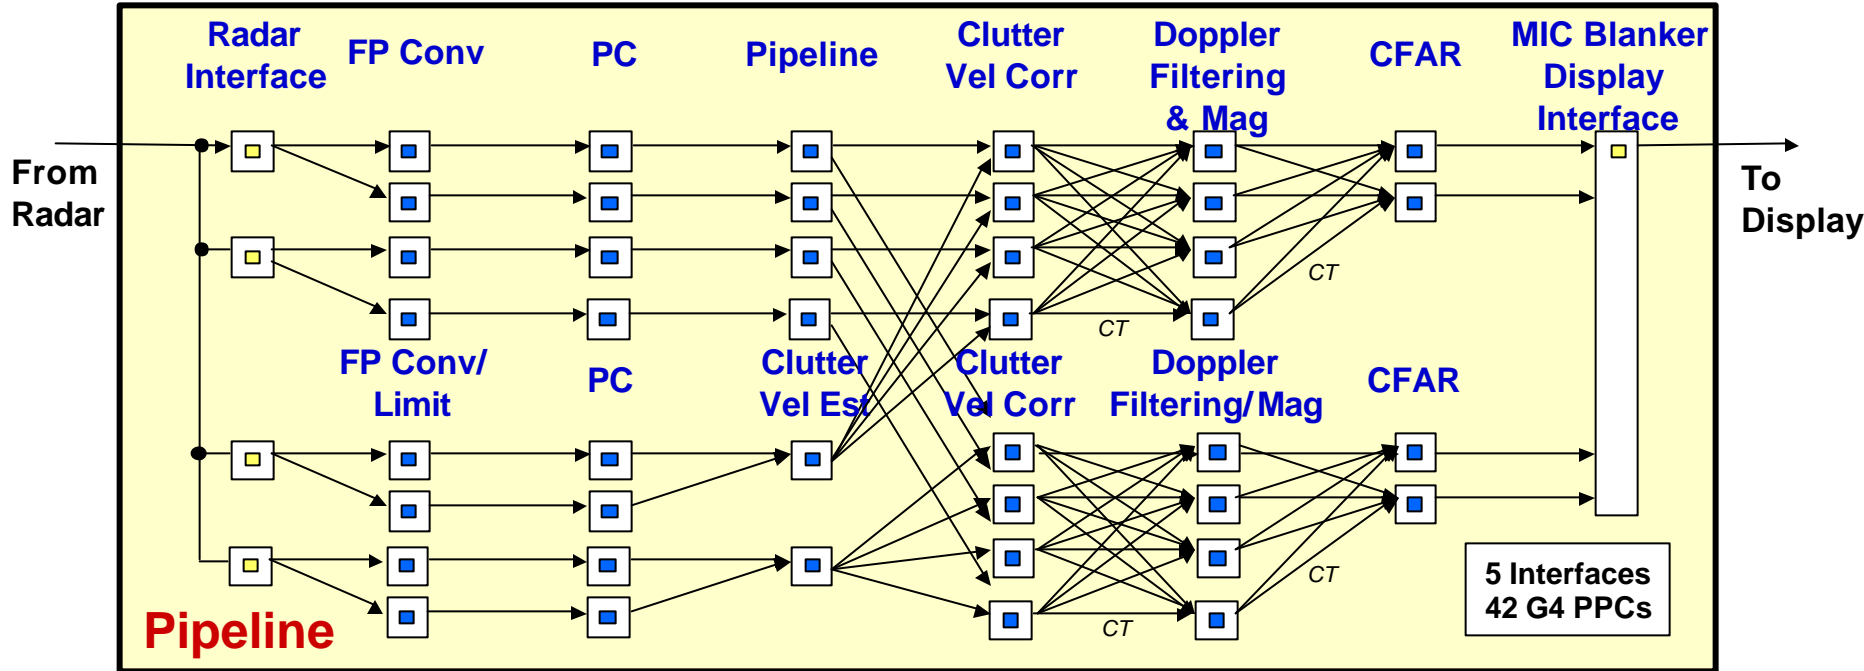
Radar Interface

FP Conv

PC

Pipeline

Clutter Vel Corr

Doppler Filtering & Mag

CFAR

MIC Blanker Display Interface

From Radar

To Display

CT

CT

FP Conv/ Limit

PC

Clutter Vel Est

Clutter Vel Corr

Doppler Filtering/ Mag

CFAR

CT

CT

5 Interfaces
42 G4 PPCs

Pipeline